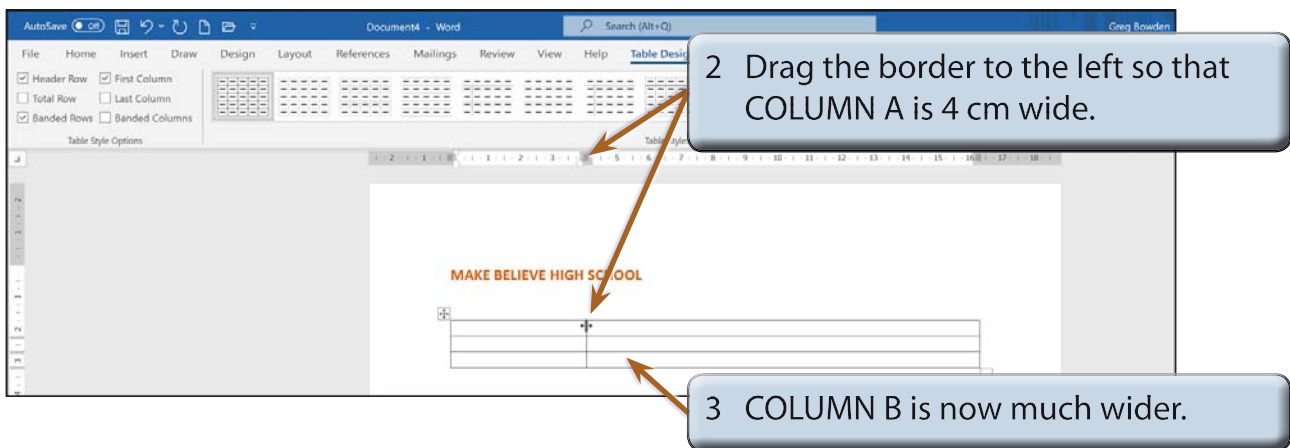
AutoSave Off Document4 - Word Search (Alt+Q) Greg Bowden

File Home Insert Draw Design Layout References Mailings Review View Help Table Desig

Header Row First Column
Total Row Last Column
Banded Rows Banded Columns
Table Style Options

Table Styles

2 Drag the border to the left so that COLUMN A is 4 cm wide.

MAKE BELIEVE HIGH SCHOOL

3 COLUMN B is now much wider.